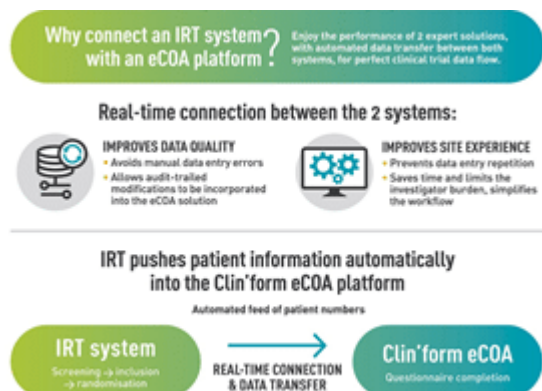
Why connect an IRT system with an eCOA platform?

Enjoy the performance of 2 expert solutions, with automated data transfer between both systems, for perfect clinical trial data flow.

Real-time connection between the 2 systems:

IMPROVES DATA QUALITY
• Avoids manual data entry errors
• Allows audit-trailed modifications to be incorporated into the eCOA solution

IMPROVES SITE EXPERIENCE
• Prevents data entry repetition
• Saves time and limits the investigator burden, simplifies the workflow

IRT pushes patient information automatically into the Clin'form eCOA platform

Automated feed of patient numbers

IRT system
Screening → inclusion → randomisation

REAL-TIME CONNECTION & DATA TRANSFER

Clin'form eCOA
Questionnaire completion